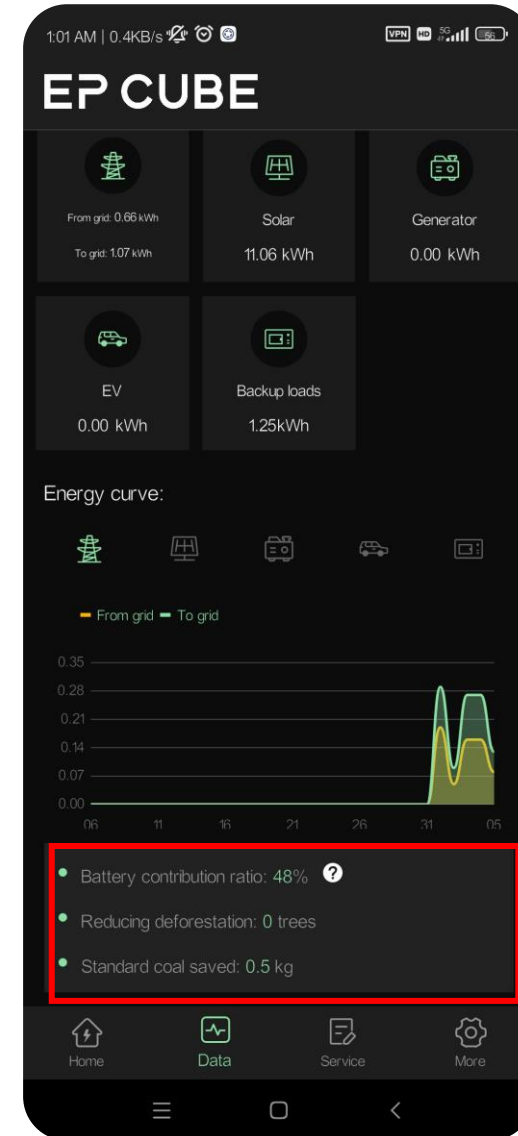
1:01 AM | 0.4KB/s

VPN HD 5G 56

EP CUBE

From grid: 0.66 kWh

To grid: 1.07 kWh

Solar

11.06 kWh

Generator

0.00 kWh

EV

0.00 kWh

Backup loads

1.25kWh

Energy curve:

From grid To grid

0.35
0.28
0.21
0.14
0.07
0.00

06 11 16 21 26 31 05

Battery contribution ratio: 48% ?

Reducing deforestation: 0 trees

Standard coal saved: 0.5 kg

Home Data Service More